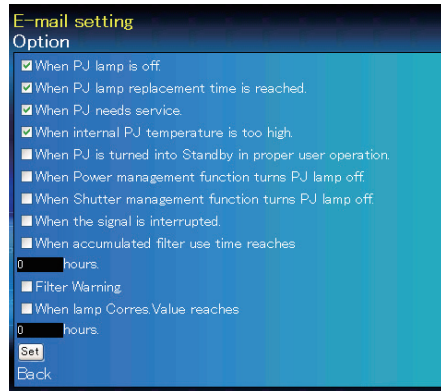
E-mail setting
Option

☑ When PJ lamp is off.
☑ When PJ lamp replacement time is reached.
☑ When PJ needs service.
☑ When internal PJ temperature is too high.
☐ When PJ is turned into Standby in proper user operation.
☐ When Power management function turns PJ lamp off.
☐ When Shutter management function turns PJ lamp off.
☐ When the signal is interrupted.
☐ When accumulated filter use time reaches
0 hours.
☐ Filter Warning
☐ When lamp Corres.Value reaches
0 hours.

Set

Back